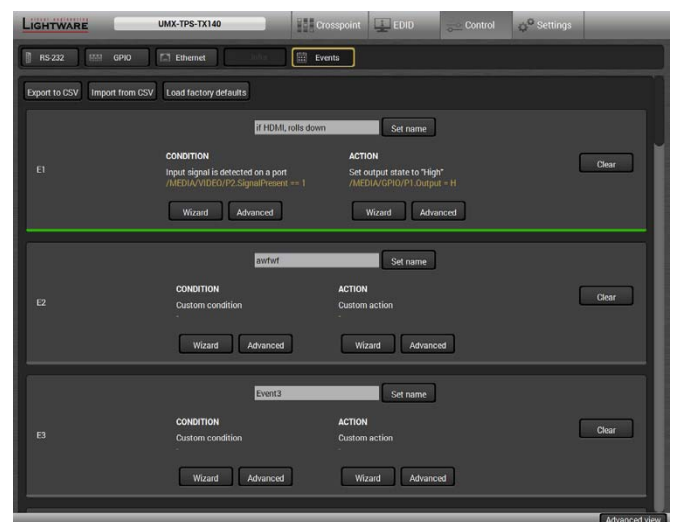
LIGHTWARE

UMX-TPS-TX140

Crosspoint

EDID

Control

Settings

RS-232

GPIO

Ethernet

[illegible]

Events

Export to CSV

Import from CSV

Load factory defaults

if HDMI, rolls down

Set name

E1

CONDITION

Input signal is detected on a port

/MEDIA/VIDEO/P2.SignalPresent == 1

Wizard

Advanced

ACTION

Set output state to "High"

/MEDIA/GPIO/P1.Output = H

Wizard

Advanced

Clear

awfwf

Set name

E2

CONDITION

Custom condition

-

Wizard

Advanced

ACTION

Custom action

-

Wizard

Advanced

Clear

Event3

Set name

E3

CONDITION

Custom condition

-

Wizard

Advanced

ACTION

Custom action

-

Wizard

Advanced

Clear

Advanced view